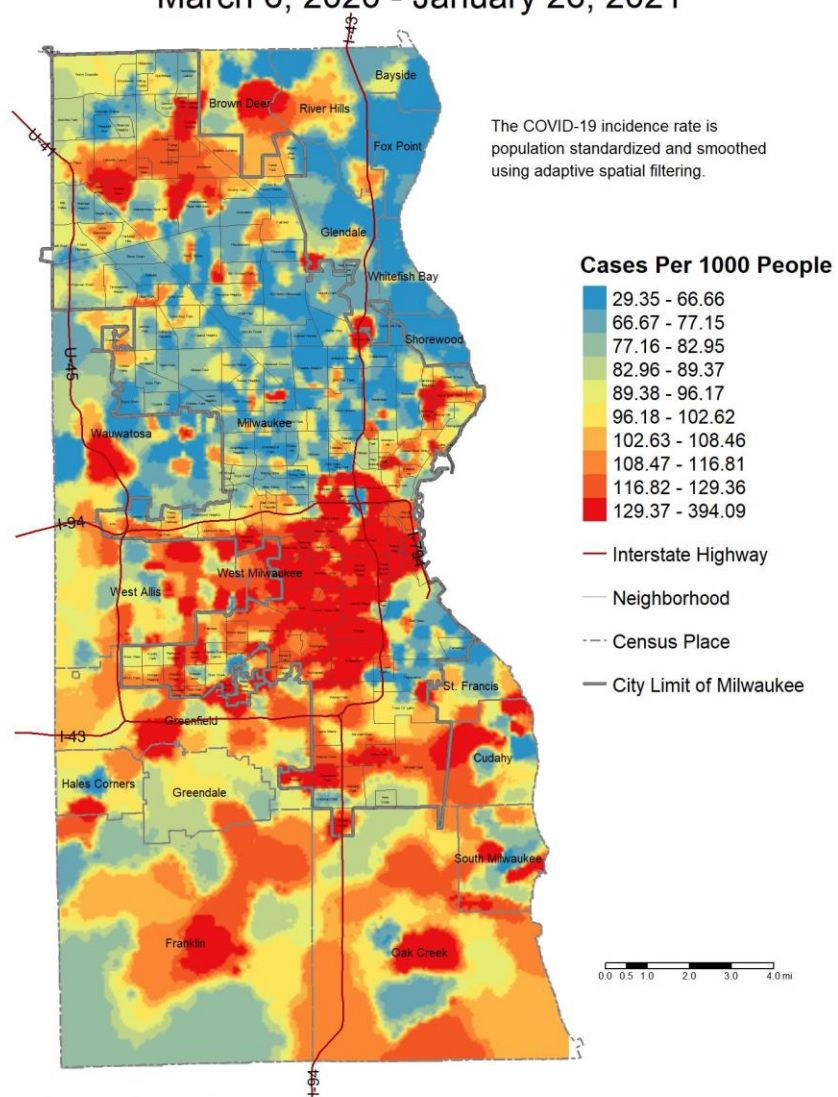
March 8, 2020 - January 26, 2021

The COVID-19 incidence rate is population standardized and smoothed using adaptive spatial filtering.

Cases Per 1000 People
29.35 - 66.66
66.67 - 77.15
77.16 - 82.95
82.96 - 89.37
89.38 - 96.17
96.18 - 102.62
102.63 - 108.46
108.47 - 116.81
116.82 - 129.36
129.37 - 394.09

Interstate Highway
Neighborhood
Census Place
City Limit of Milwaukee

Bayside
Brown Deer
River Hills
Fox Point
Glendale
Whitefish Bay
Shorewood
Wauwatosa
Milwaukee
West Milwaukee
West Allis
St. Francis
Greenfield
Cudahy
Hales Corners
Greendale
South Milwaukee
Franklin
Oak Creek

U-41
U-45
I-94
I-794
I-43
I-94
I-43

0.0 0.5 1.0 2.0 3.0 4.0 mi